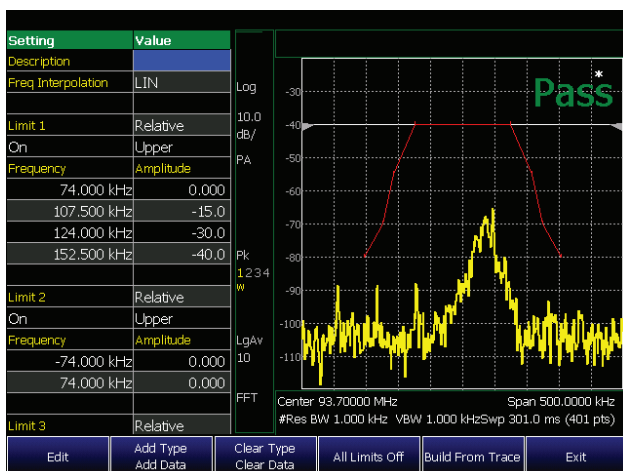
| Setting | Value |
|---|---|
| Description | |
| Freq Interpolation | LIN |
| | |
| Limit 1 | Relative |
| On | Upper |
| Frequency | Amplitude |
| 74.000 kHz | 0.000 |
| 107.500 kHz | -15.0 |
| 124.000 kHz | -30.0 |
| 152.500 kHz | -40.0 |
| | |
| Limit 2 | Relative |
| On | Upper |
| Frequency | Amplitude |
| -74.000 kHz | 0.000 |
| 74.000 kHz | 0.000 |
| | |
| Limit 3 | Relative |

Log

10.0 dB/

PA

Pk

1234

W

LgAv

10

FFT

Pass *

-30

-40

-50

-60

-70

-80

-90

-100

-110

Center 93.70000 MHz

Span 500.0000 kHz

#Res BW 1.000 kHz VBW 1.000 kHz Swp 301.0 ms (401 pts)

Edit

Add Type Add Data

Clear Type Clear Data

All Limits Off

Build From Trace

Exit